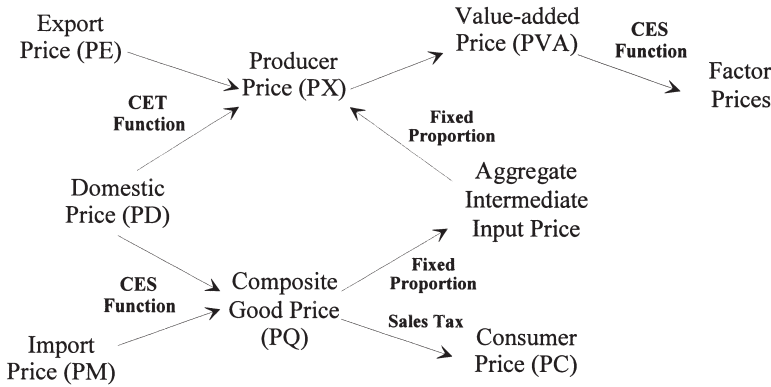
Export Price (PE)

Producer Price (PX)

Value-added Price (PVA)

CES Function

Factor Prices

CET Function

Fixed Proportion

Domestic Price (PD)

Aggregate Intermediate Input Price

CES Function

Composite Good Price (PQ)

Fixed Proportion

Sales Tax

Import Price (PM)

Consumer Price (PC)